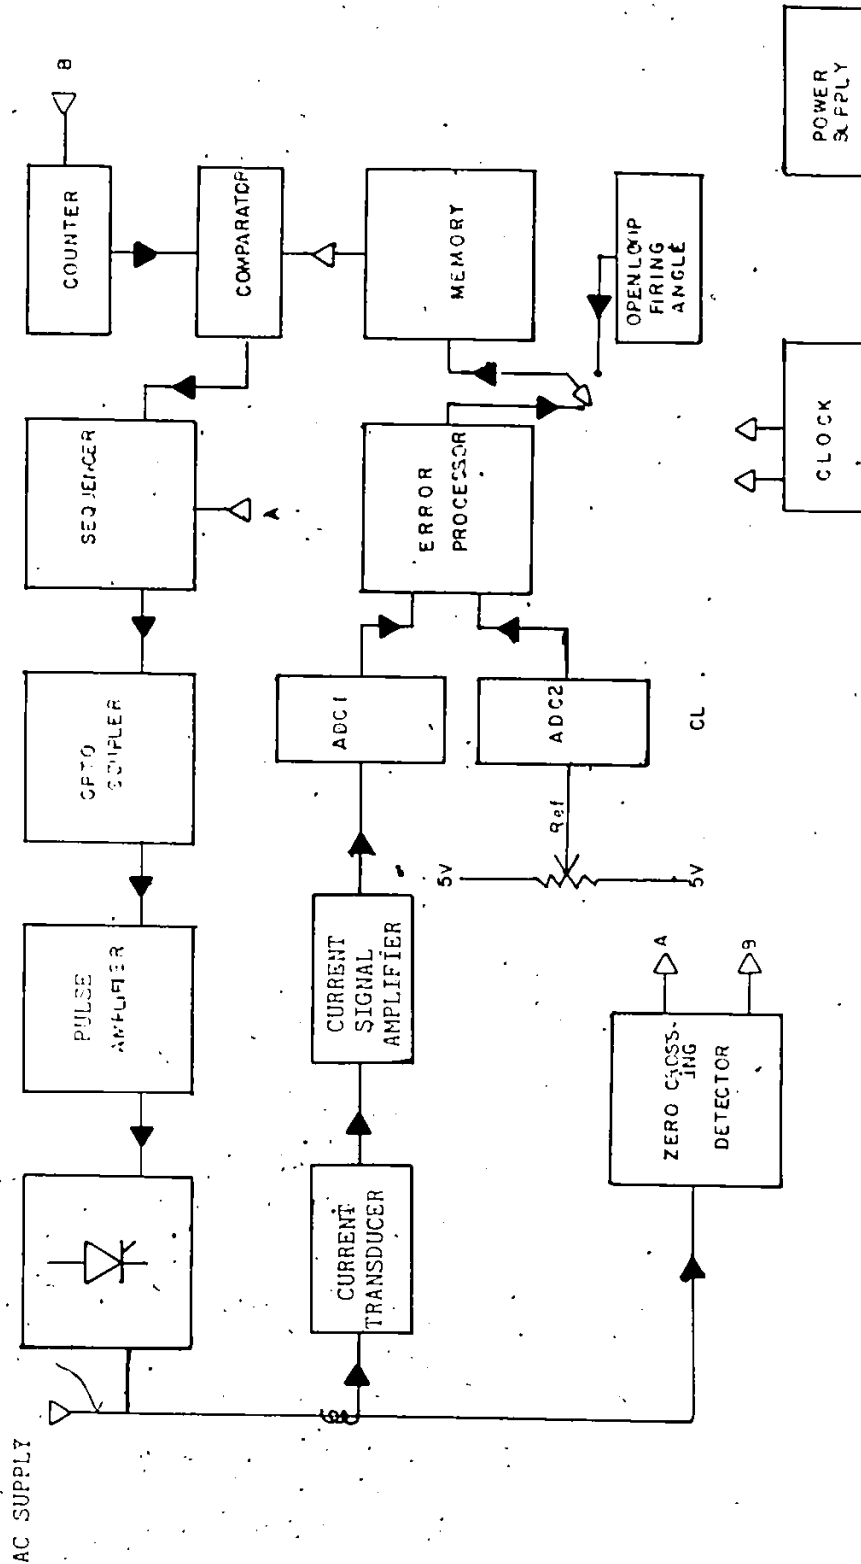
AC SUPPLY

PULSE AMPLIFIER

OPTO COUPLER

SEQUENCER

A

COUNTER

B

COMPARATOR

MEMORY

OPENLOOP FIRING ANGLE

ERROR PROCESSOR

ADC1

ADC2

CL

Ref

5V

5V

CURRENT TRANSDUCER

CURRENT SIGNAL AMPLIFIER

ZERO CROSSING DETECTOR

A

B

CLOCK

POWER SUPPLY